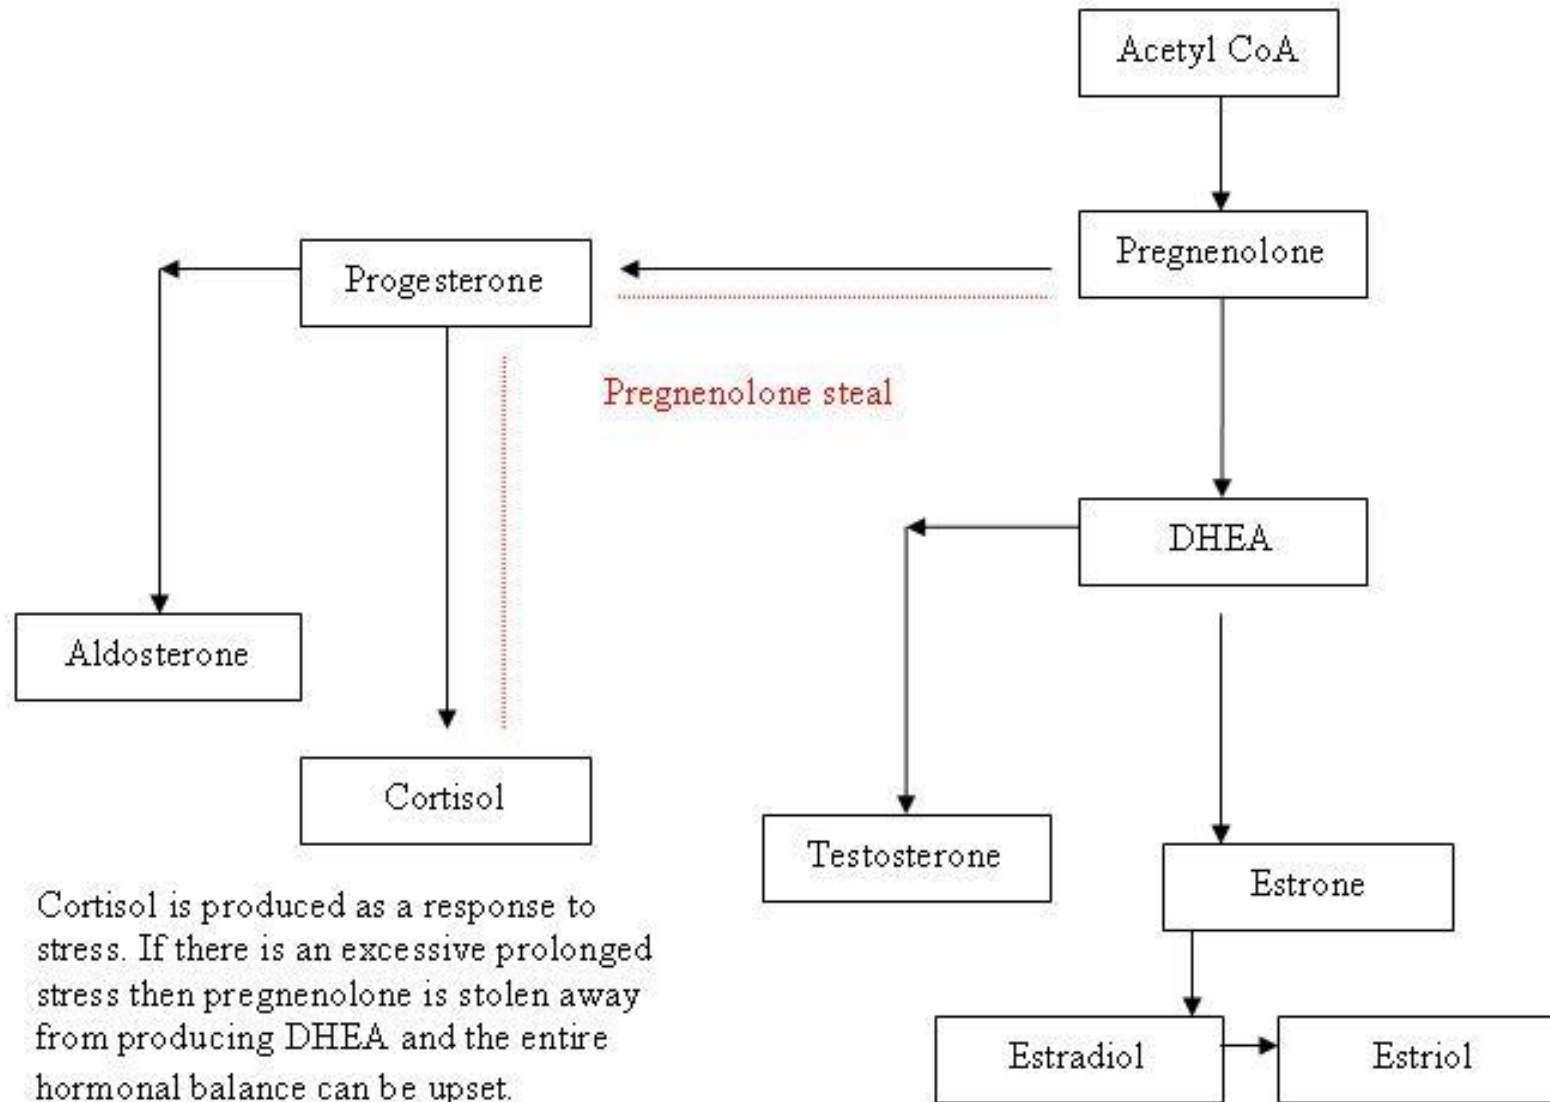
Acetyl CoA

Pregnenolone

Progesterone

Pregnenolone steal

DHEA

Aldosterone

Cortisol

Testosterone

Estrone

Estradiol

Estriol

Cortisol is produced as a response to stress. If there is an excessive prolonged stress then pregnenolone is stolen away from producing DHEA and the entire hormonal balance can be upset.